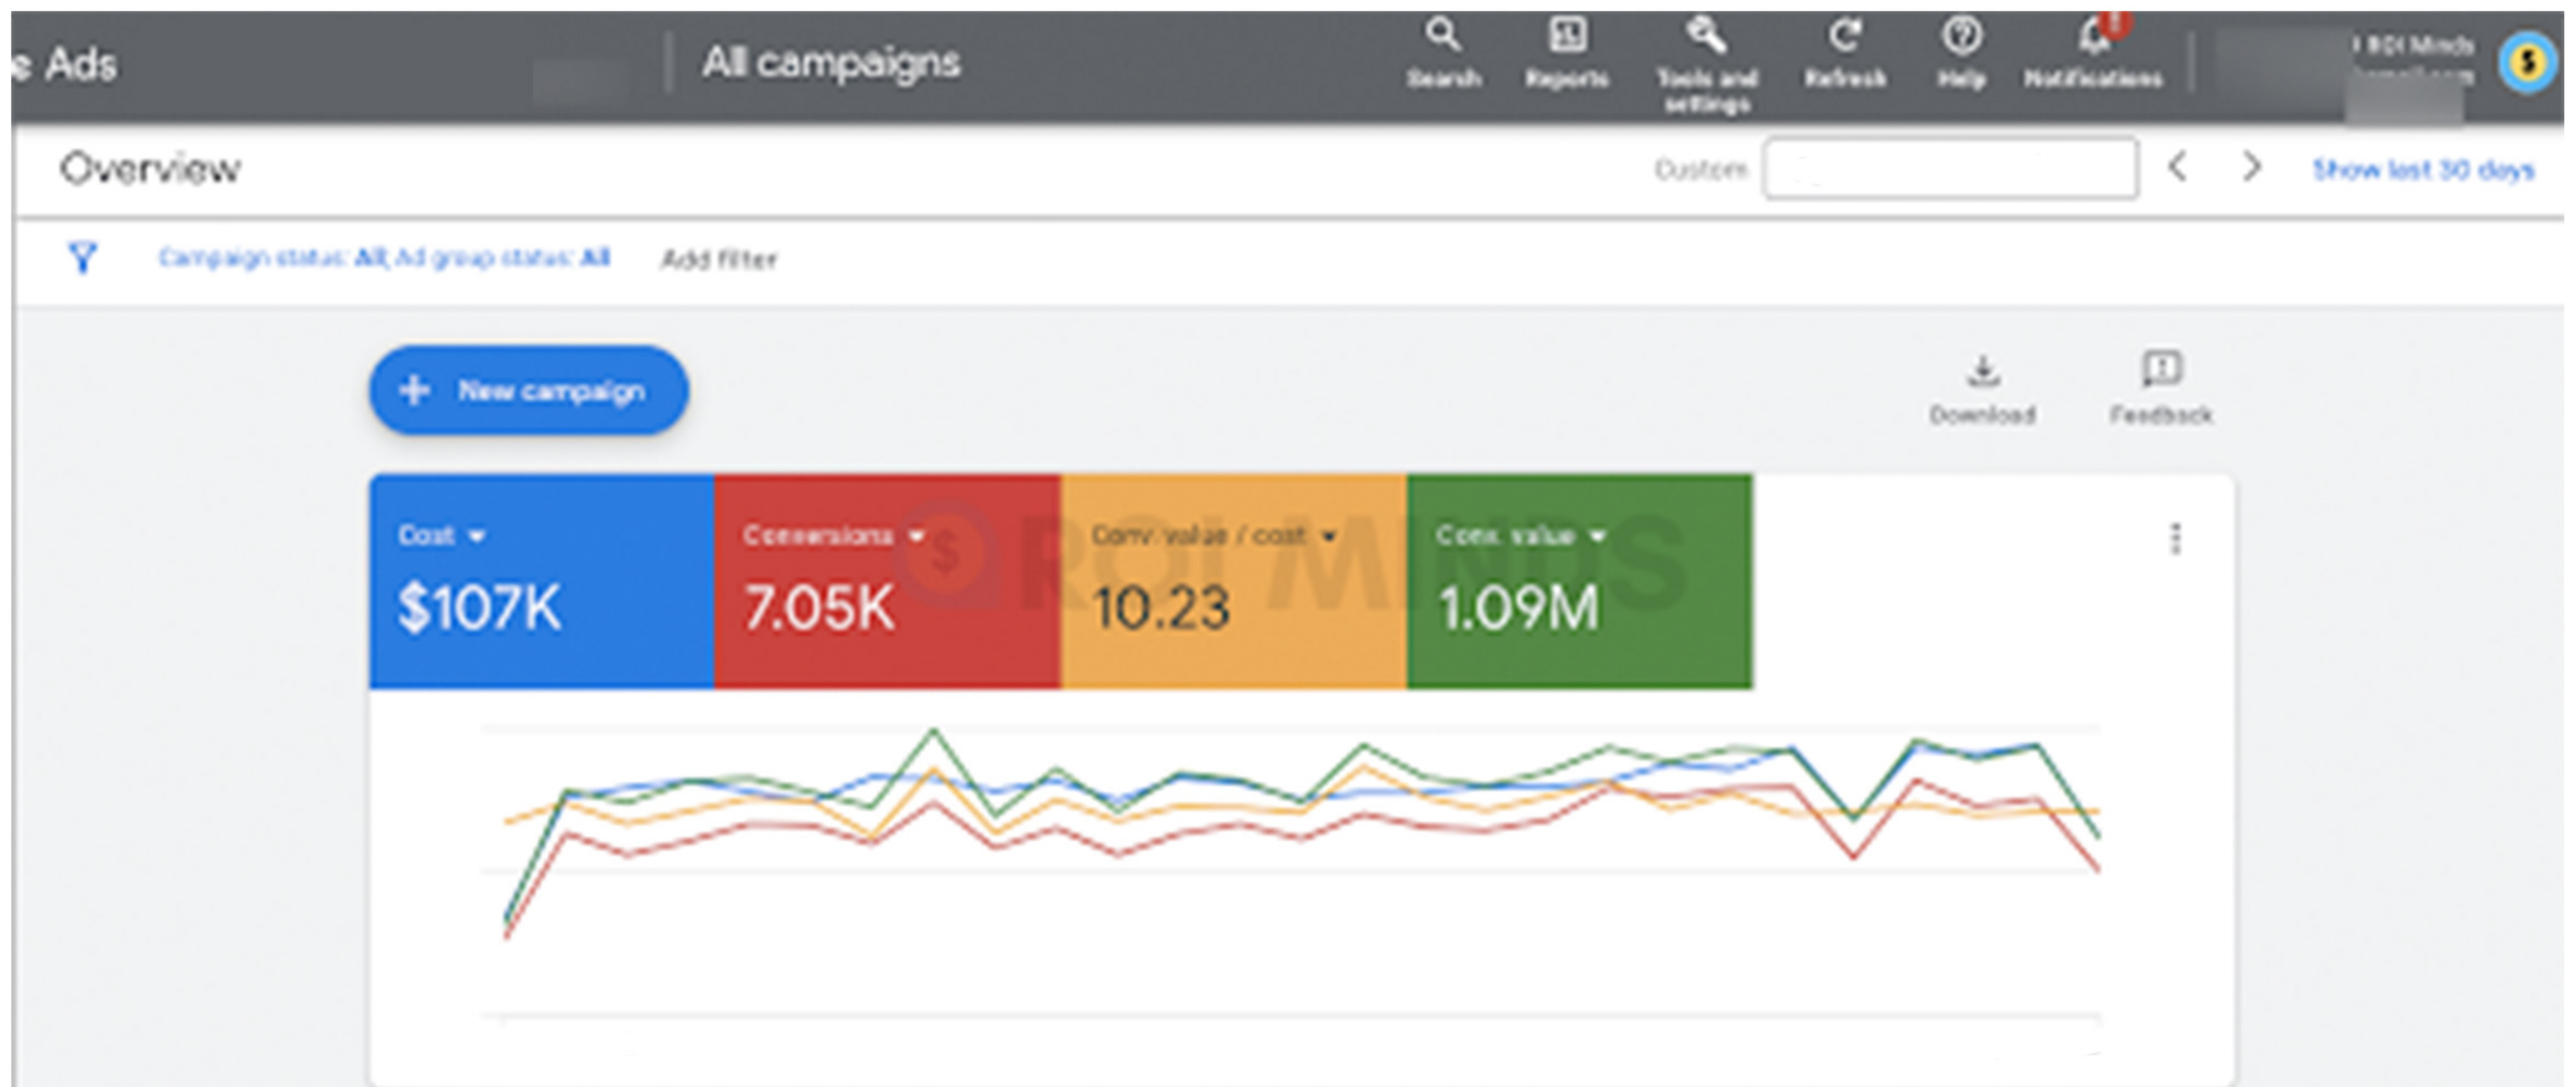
s Ads

All campaigns

Search Reports Tools and settings Refresh Help Notifications

ROI Minds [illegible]

Overview

Custom

Show last 30 days

Campaign status: All, Ad group status: All

Add filter

New campaign

Download Feedback

Cost
$107K

Conversions
7.05K

Conv. value / cost
10.23

Conv. value
1.09M

ROI MINDS